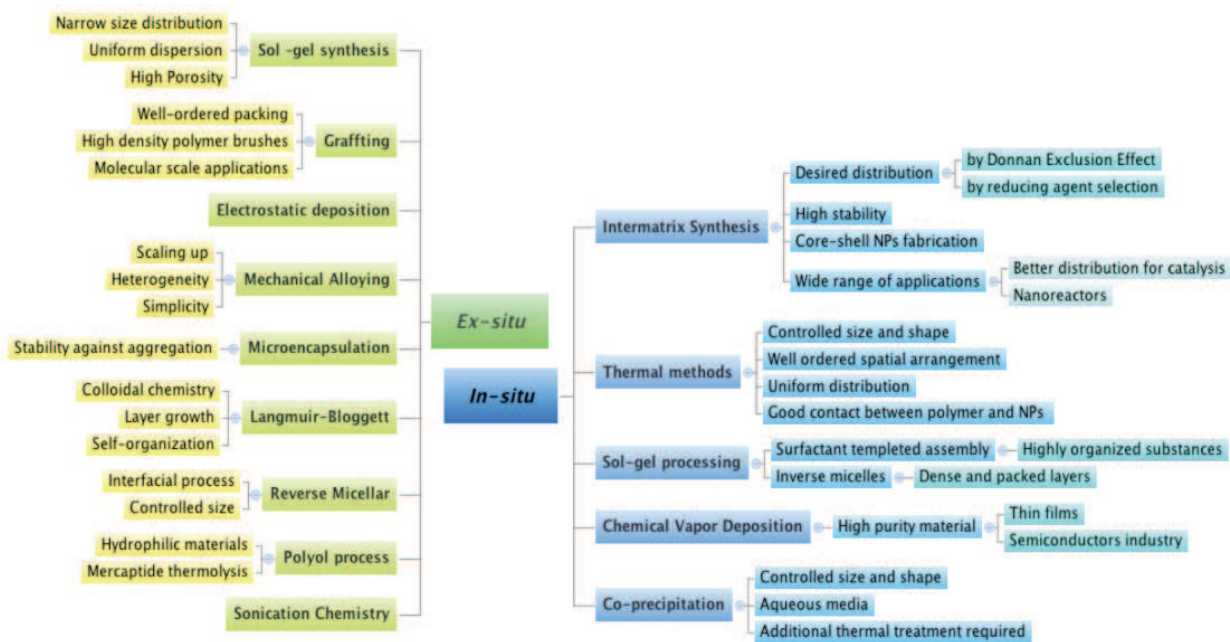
Narrow size distribution
Uniform dispersion
High Porosity
Sol -gel synthesis

Well-ordered packing
High density polymer brushes
Molecular scale applications
Graffting

Electrostatic deposition

Scaling up
Heterogeneity
Simplicity
Mechanical Alloying

Stability against aggregation
Microencapsulation

Colloidal chemistry
Layer growth
Self-organization
Langmuir-Bloggett

Interfacial process
Controlled size
Reverse Micellar

Hydrophilic materials
Mercaptide thermolysis
Polyol process

Sonication Chemistry

Ex-situ

In-situ

Intermatrix Synthesis
Desired distribution
by Donnan Exclusion Effect
by reducing agent selection
High stability
Core-shell NPs fabrication
Wide range of applications
Better distribution for catalysis
Nanoreactors

Thermal methods
Controlled size and shape
Well ordered spatial arrangement
Uniform distribution
Good contact between polymer and NPs

Sol-gel processing
Surfactant templeted assembly
Highly organized substances
Inverse micelles
Dense and packed layers

Chemical Vapor Deposition
High purity material
Thin films
Semiconductors industry

Co-precipitation
Controlled size and shape
Aqueous media
Additional thermal treatment required